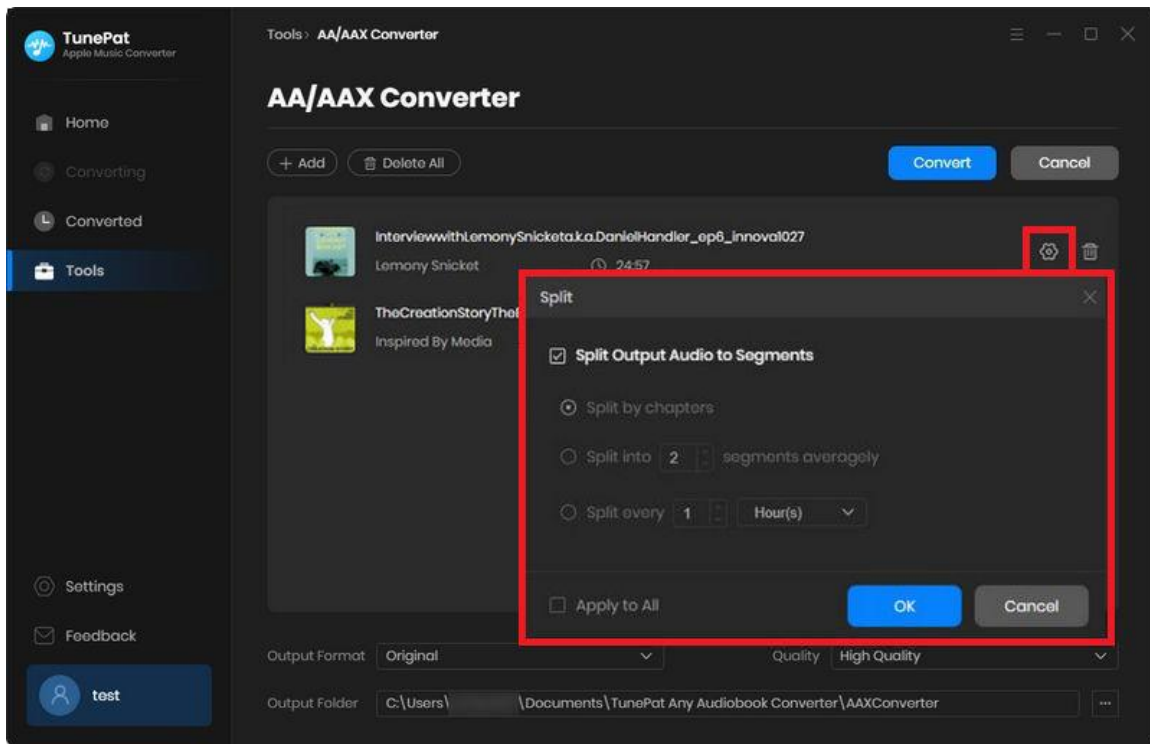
TunePat
Apple Music Converter

Home
Converting
Converted
Tools

Settings
Feedback
test

Tools › AA/AAX Converter

AA/AAX Converter

+ Add
Delete All
Convert
Cancel

InterviewwithLemonySnicketa.k.a.DanielHandler_ep6_innoval027
Lemony Snicket
24:57

TheCreationStoryThe
Inspired By Media

Split

Split Output Audio to Segments

Split by chapters

Split into 2 segments averagely

Split every 1 Hour(s)

Apply to All
OK
Cancel

Output Format Original
Quality High Quality
Output Folder C:\Users\ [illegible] \Documents\TunePat Any Audiobook Converter\AAXConverter
...